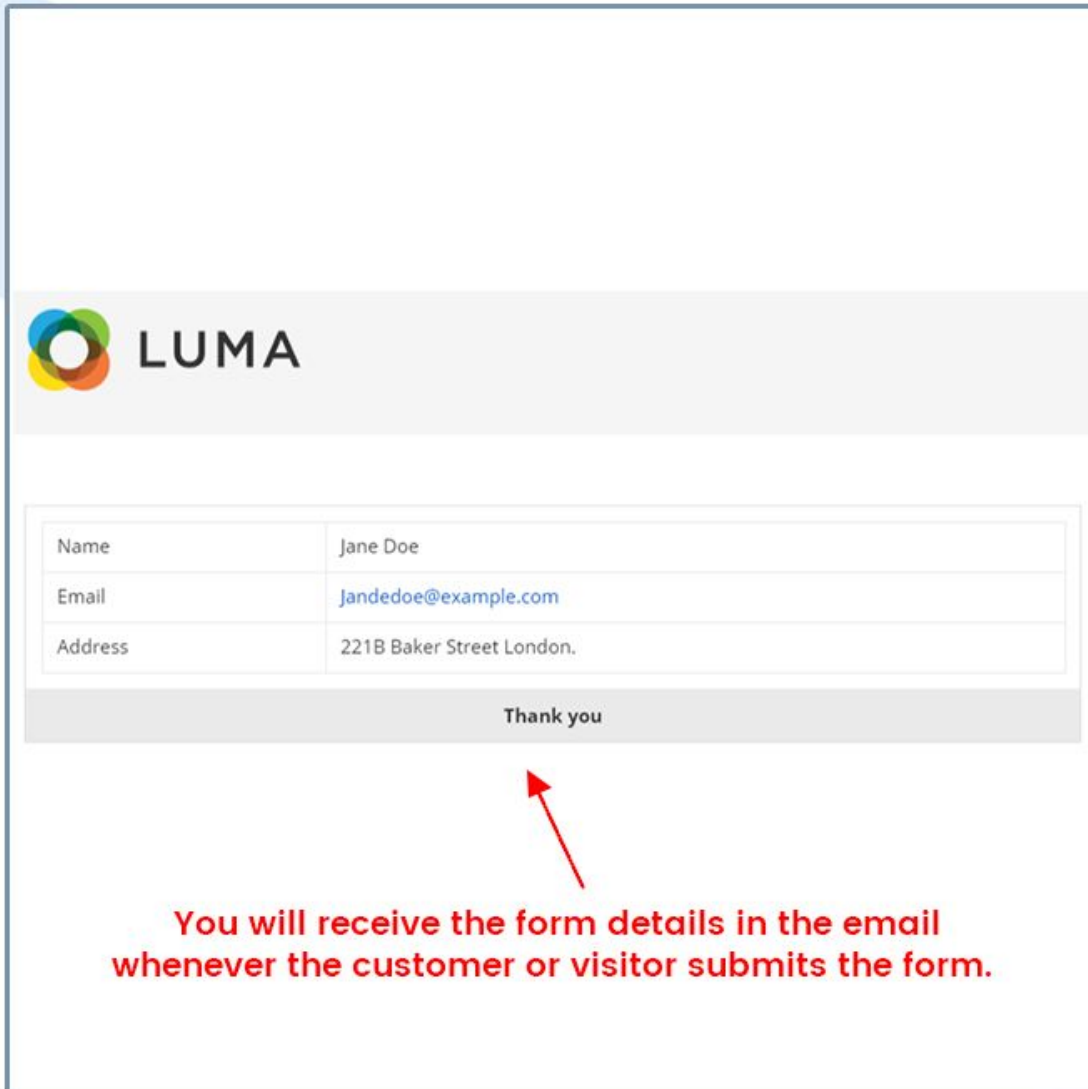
LUMA

| Name | Jane Doe |
|---|---|
| Email | Jandedoe@example.com |
| Address | 221B Baker Street London. |

Thank you

You will receive the form details in the email whenever the customer or visitor submits the form.